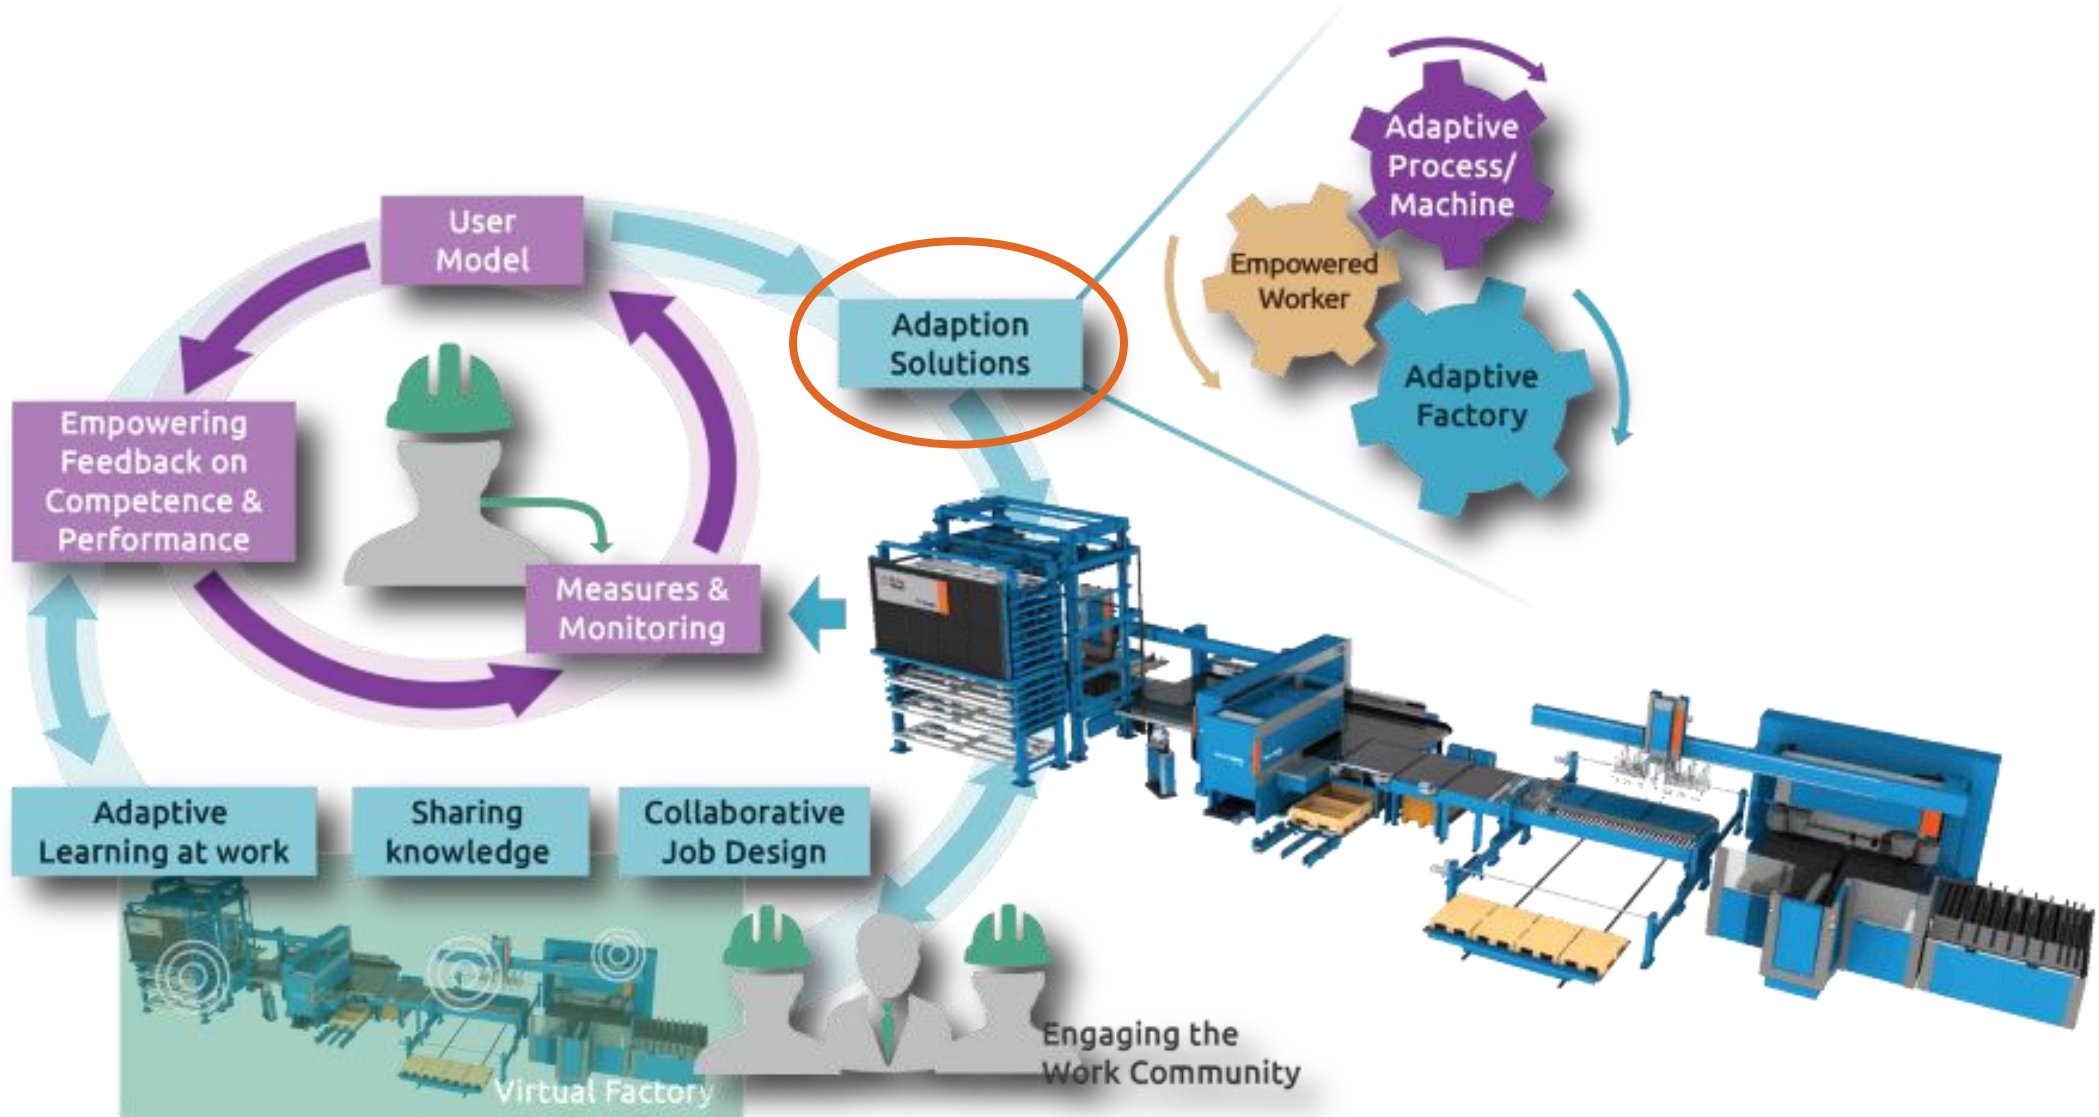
User Model

Adaption Solutions

Adaptive Process/ Machine

Empowered Worker

Adaptive Factory

Empowering Feedback on Competence & Performance

Measures & Monitoring

Adaptive Learning at work

Sharing knowledge

Collaborative Job Design

Virtual Factory

Engaging the Work Community